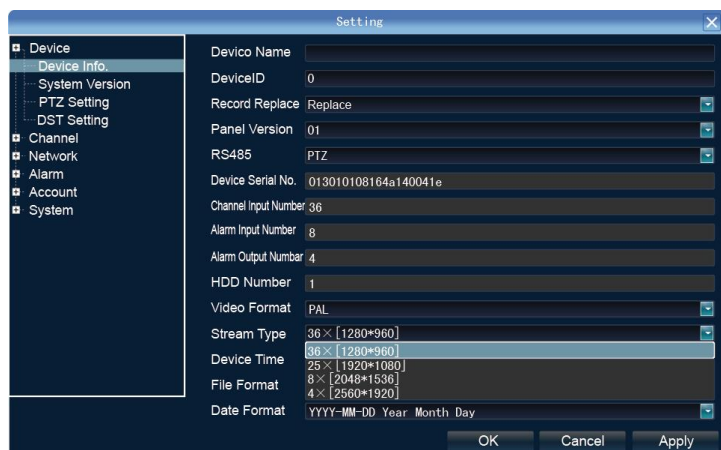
Setting

Device
Device Info.
System Version
PTZ Setting
DST Setting
Channel
Network
Alarm
Account
System

Devico Name
DeviceID 0
Record Replace Replace
Panel Version 01
RS485 PTZ
Device Serial No. 013010108164a140041e
Channel Input Number 36
Alarm Input Number 8
Alarm Output Numbar 4
HDD Number 1
Video Format PAL
Stream Type 36×[1280*960]
Device Time
File Format
36×[1280*960]
25×[1920*1080]
8×[2048*1536]
4×[2560*1920]
Date Format YYYY-MM-DD Year Month Day

OK Cancel Apply